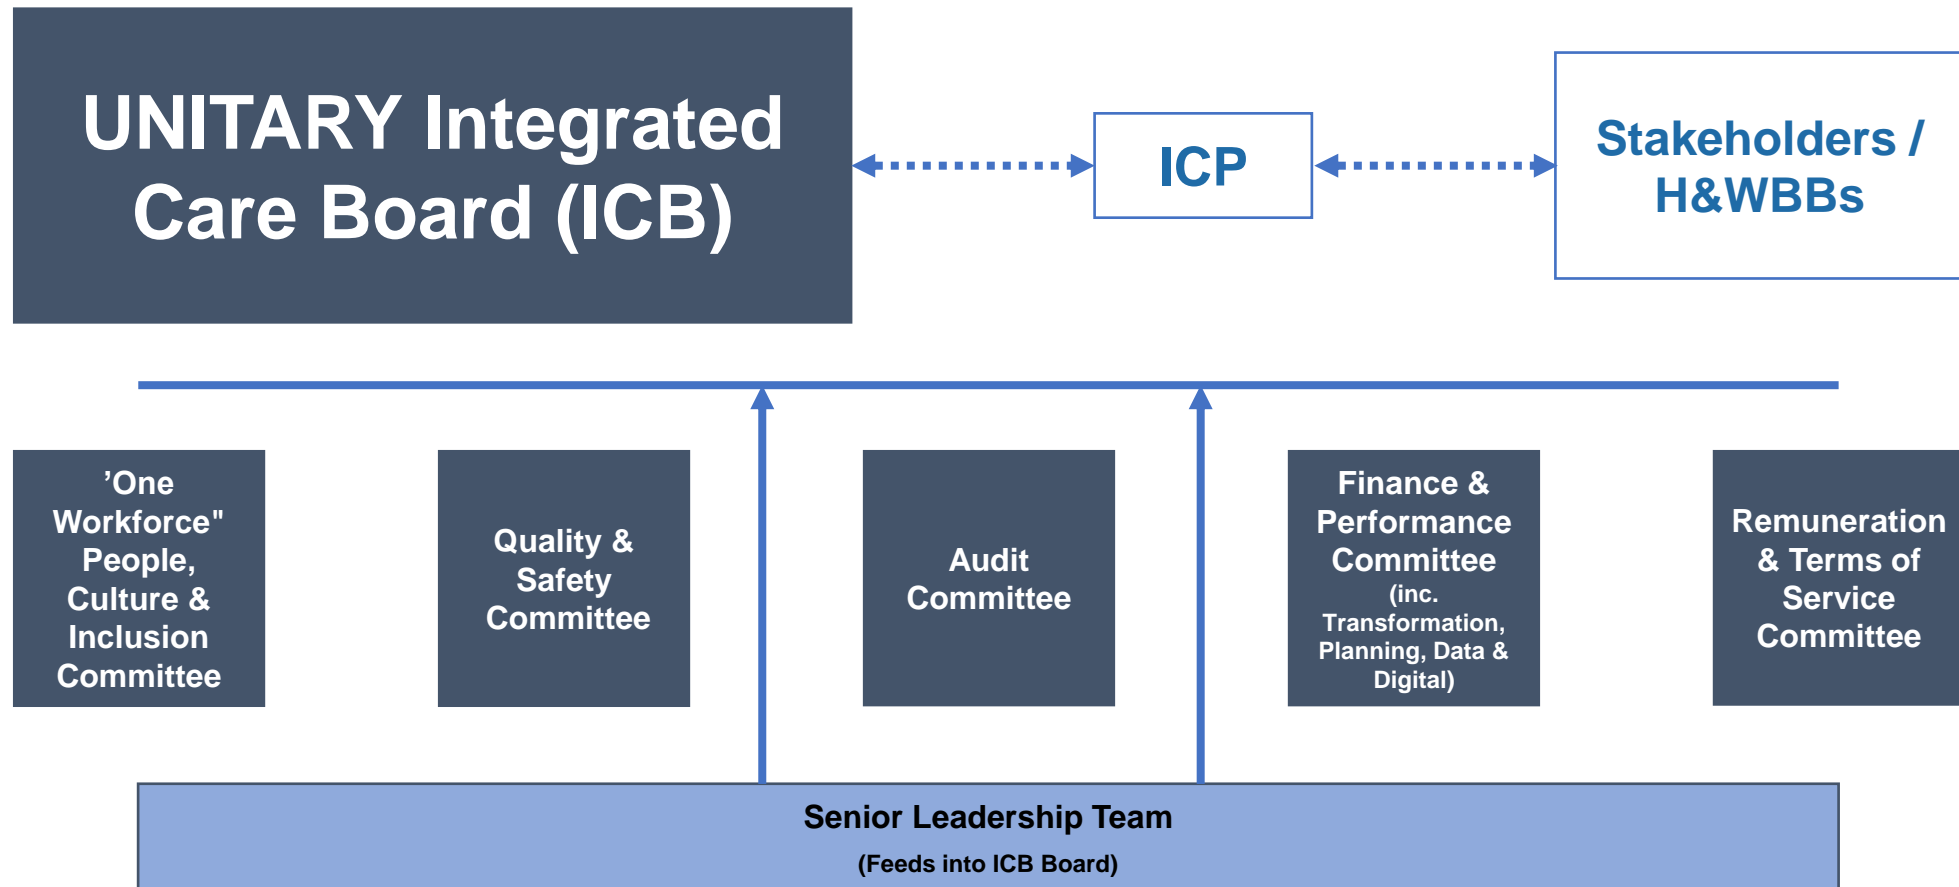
UNITARY Integrated Care Board (ICB)

ICP

Stakeholders / H&WBBs

’One Workforce" People, Culture & Inclusion Committee

Quality & Safety Committee

Audit Committee

Finance & Performance Committee (inc. Transformation, Planning, Data & Digital)

Remuneration & Terms of Service Committee

Senior Leadership Team
(Feeds into ICB Board)